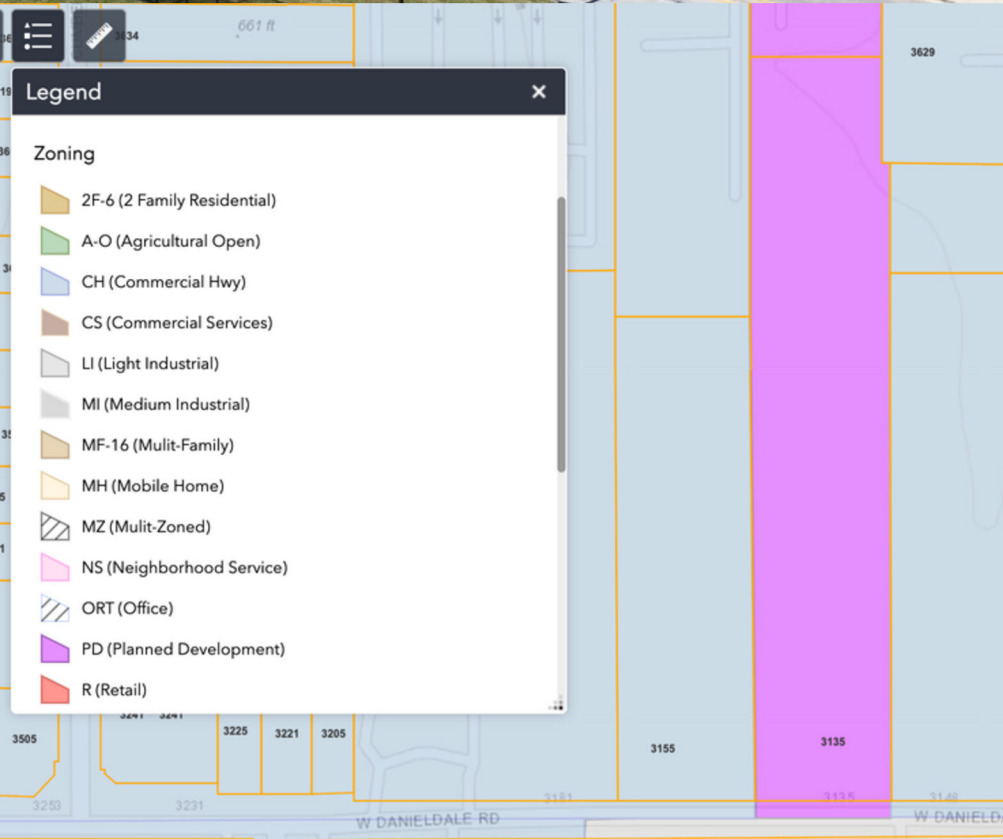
661 ft

3634

3629

Legend ×

Zoning

2F-6 (2 Family Residential)

A-O (Agricultural Open)

CH (Commercial Hwy)

CS (Commercial Services)

LI (Light Industrial)

MI (Medium Industrial)

MF-16 (Mulit-Family)

MH (Mobile Home)

MZ (Mulit-Zoned)

NS (Neighborhood Service)

ORT (Office)

PD (Planned Development)

R (Retail)

3241 3241

3505

3225 3221 3205

3155

3135

3253 3231 3181 3135 3148

W DANIELDALE RD

W DANIELD